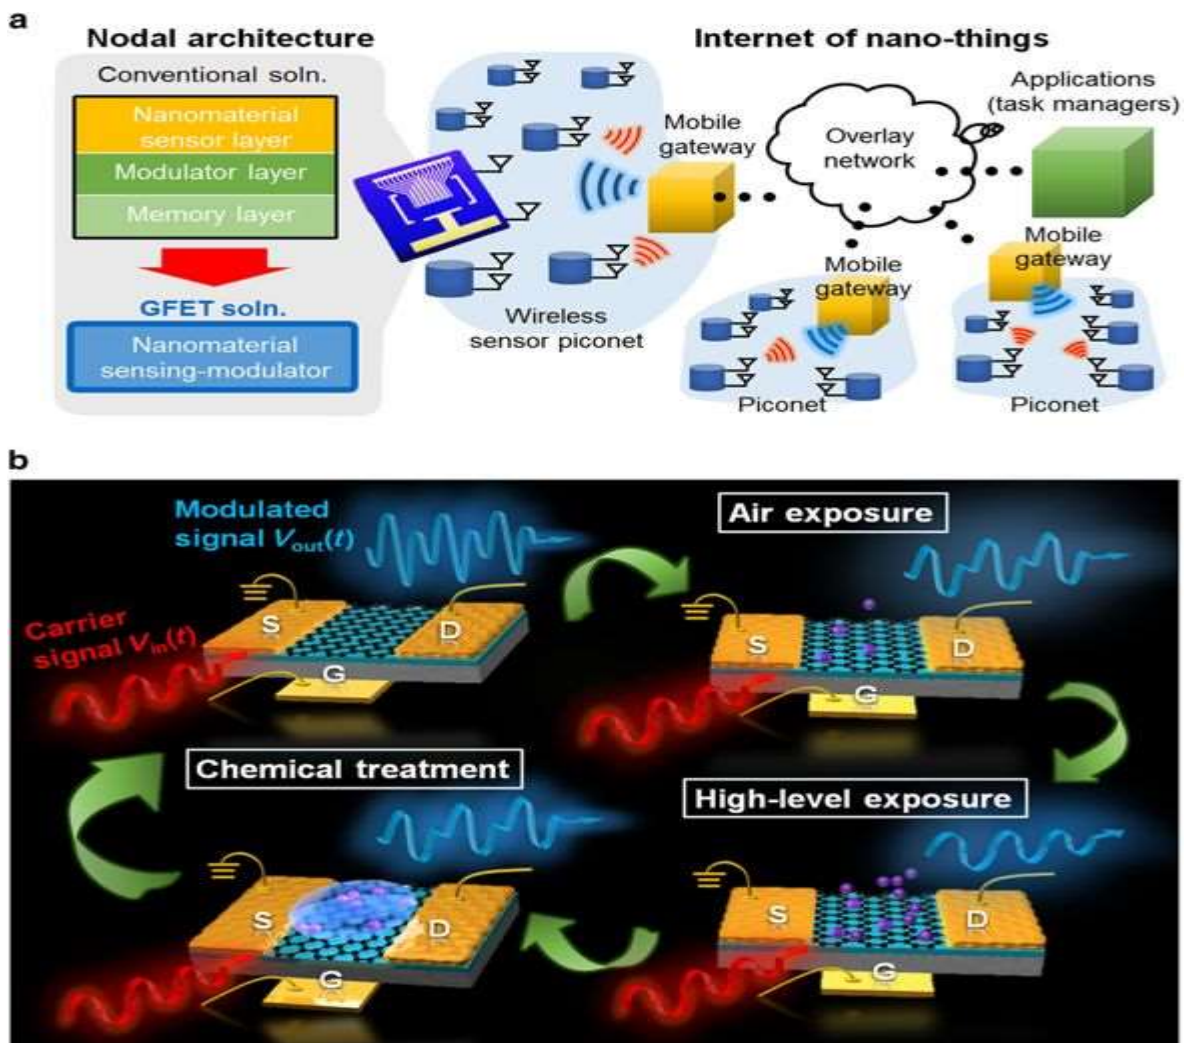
a

Nodal architecture

Conventional soln.

Nanomaterial sensor layer

Modulator layer

Memory layer

GFET soln.

Nanomaterial sensing-modulator

Internet of nano-things

Mobile gateway

Wireless sensor piconet

Overlay network

Applications (task managers)

Mobile gateway

Mobile gateway

Piconet

Piconet

b

Modulated signal $V_{out}(t)$

Carrier signal $V_{in}(t)$

S

D

G

Air exposure

S

D

G

Chemical treatment

High-level exposure

S

D

G

S

D

G